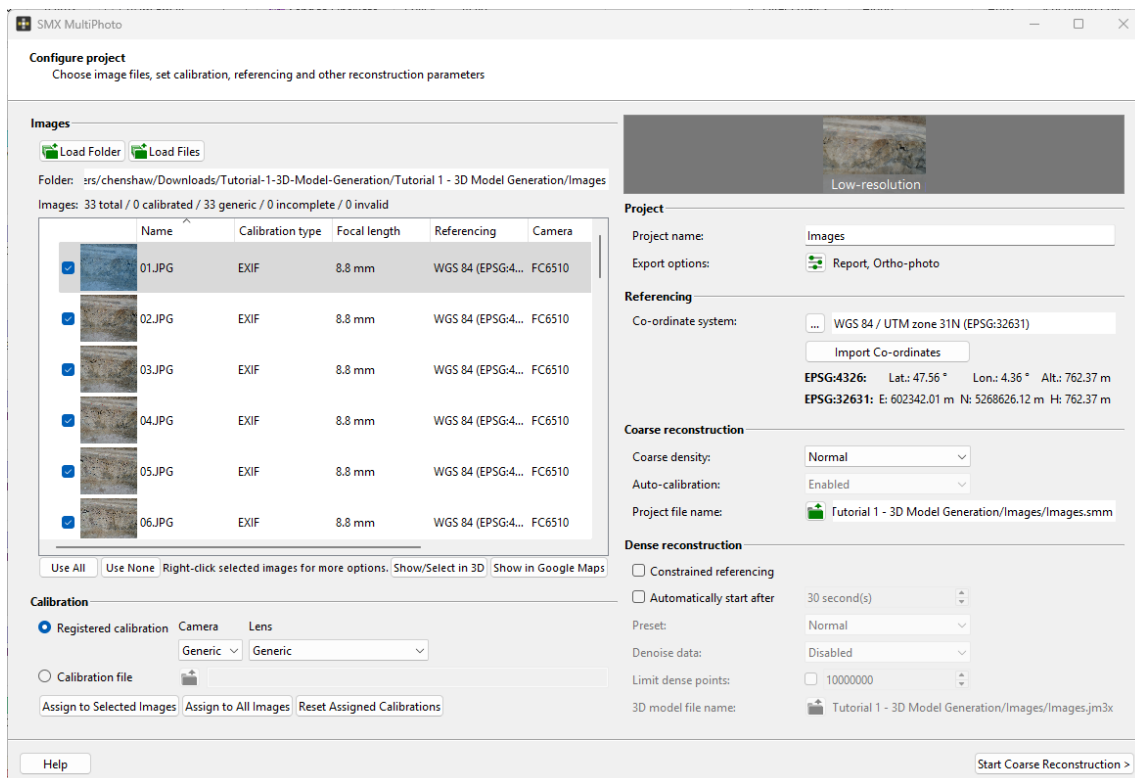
SMX MultiPhoto

Configure project
Choose image files, set calibration, referencing and other reconstruction parameters

Images
Load Folder  Load Files
Folder: ers/chenshaw/Downloads/Tutorial-1-3D-Model-Generation/Tutorial 1 - 3D Model Generation/Images
Images: 33 total / 0 calibrated / 33 generic / 0 incomplete / 0 invalid

| Name | Calibration type | Focal length | Referencing | Camera |
|---|---|---|---|---|
| 01.JPG | EXIF | 8.8 mm | WGS 84 (EPSG:4... | FC6510 |
| 02.JPG | EXIF | 8.8 mm | WGS 84 (EPSG:4... | FC6510 |
| 03.JPG | EXIF | 8.8 mm | WGS 84 (EPSG:4... | FC6510 |
| 04.JPG | EXIF | 8.8 mm | WGS 84 (EPSG:4... | FC6510 |
| 05.JPG | EXIF | 8.8 mm | WGS 84 (EPSG:4... | FC6510 |
| 06.JPG | EXIF | 8.8 mm | WGS 84 (EPSG:4... | FC6510 |

Use All  Use None  Right-click selected images for more options.  Show/Select in 3D  Show in Google Maps

Calibration
Registered calibration  Camera  Lens
Generic  Generic
Calibration file
Assign to Selected Images  Assign to All Images  Reset Assigned Calibrations

Low-resolution

Project
Project name: Images
Export options: Report, Ortho-photo

Referencing
Co-ordinate system: ... WGS 84 / UTM zone 31N (EPSG:32631)
Import Co-ordinates
EPSG:4326: Lat.: 47.56 ° Lon.: 4.36 ° Alt.: 762.37 m
EPSG:32631: E: 602342.01 m N: 5268626.12 m H: 762.37 m

Coarse reconstruction
Coarse density: Normal
Auto-calibration: Enabled
Project file name: Tutorial 1 - 3D Model Generation/Images/Images.smm

Dense reconstruction
Constrained referencing
Automatically start after  30 second(s)
Preset: Normal
Denoise data: Disabled
Limit dense points: 10000000
3D model file name: Tutorial 1 - 3D Model Generation/Images/Images.jm3x

Help  Start Coarse Reconstruction >